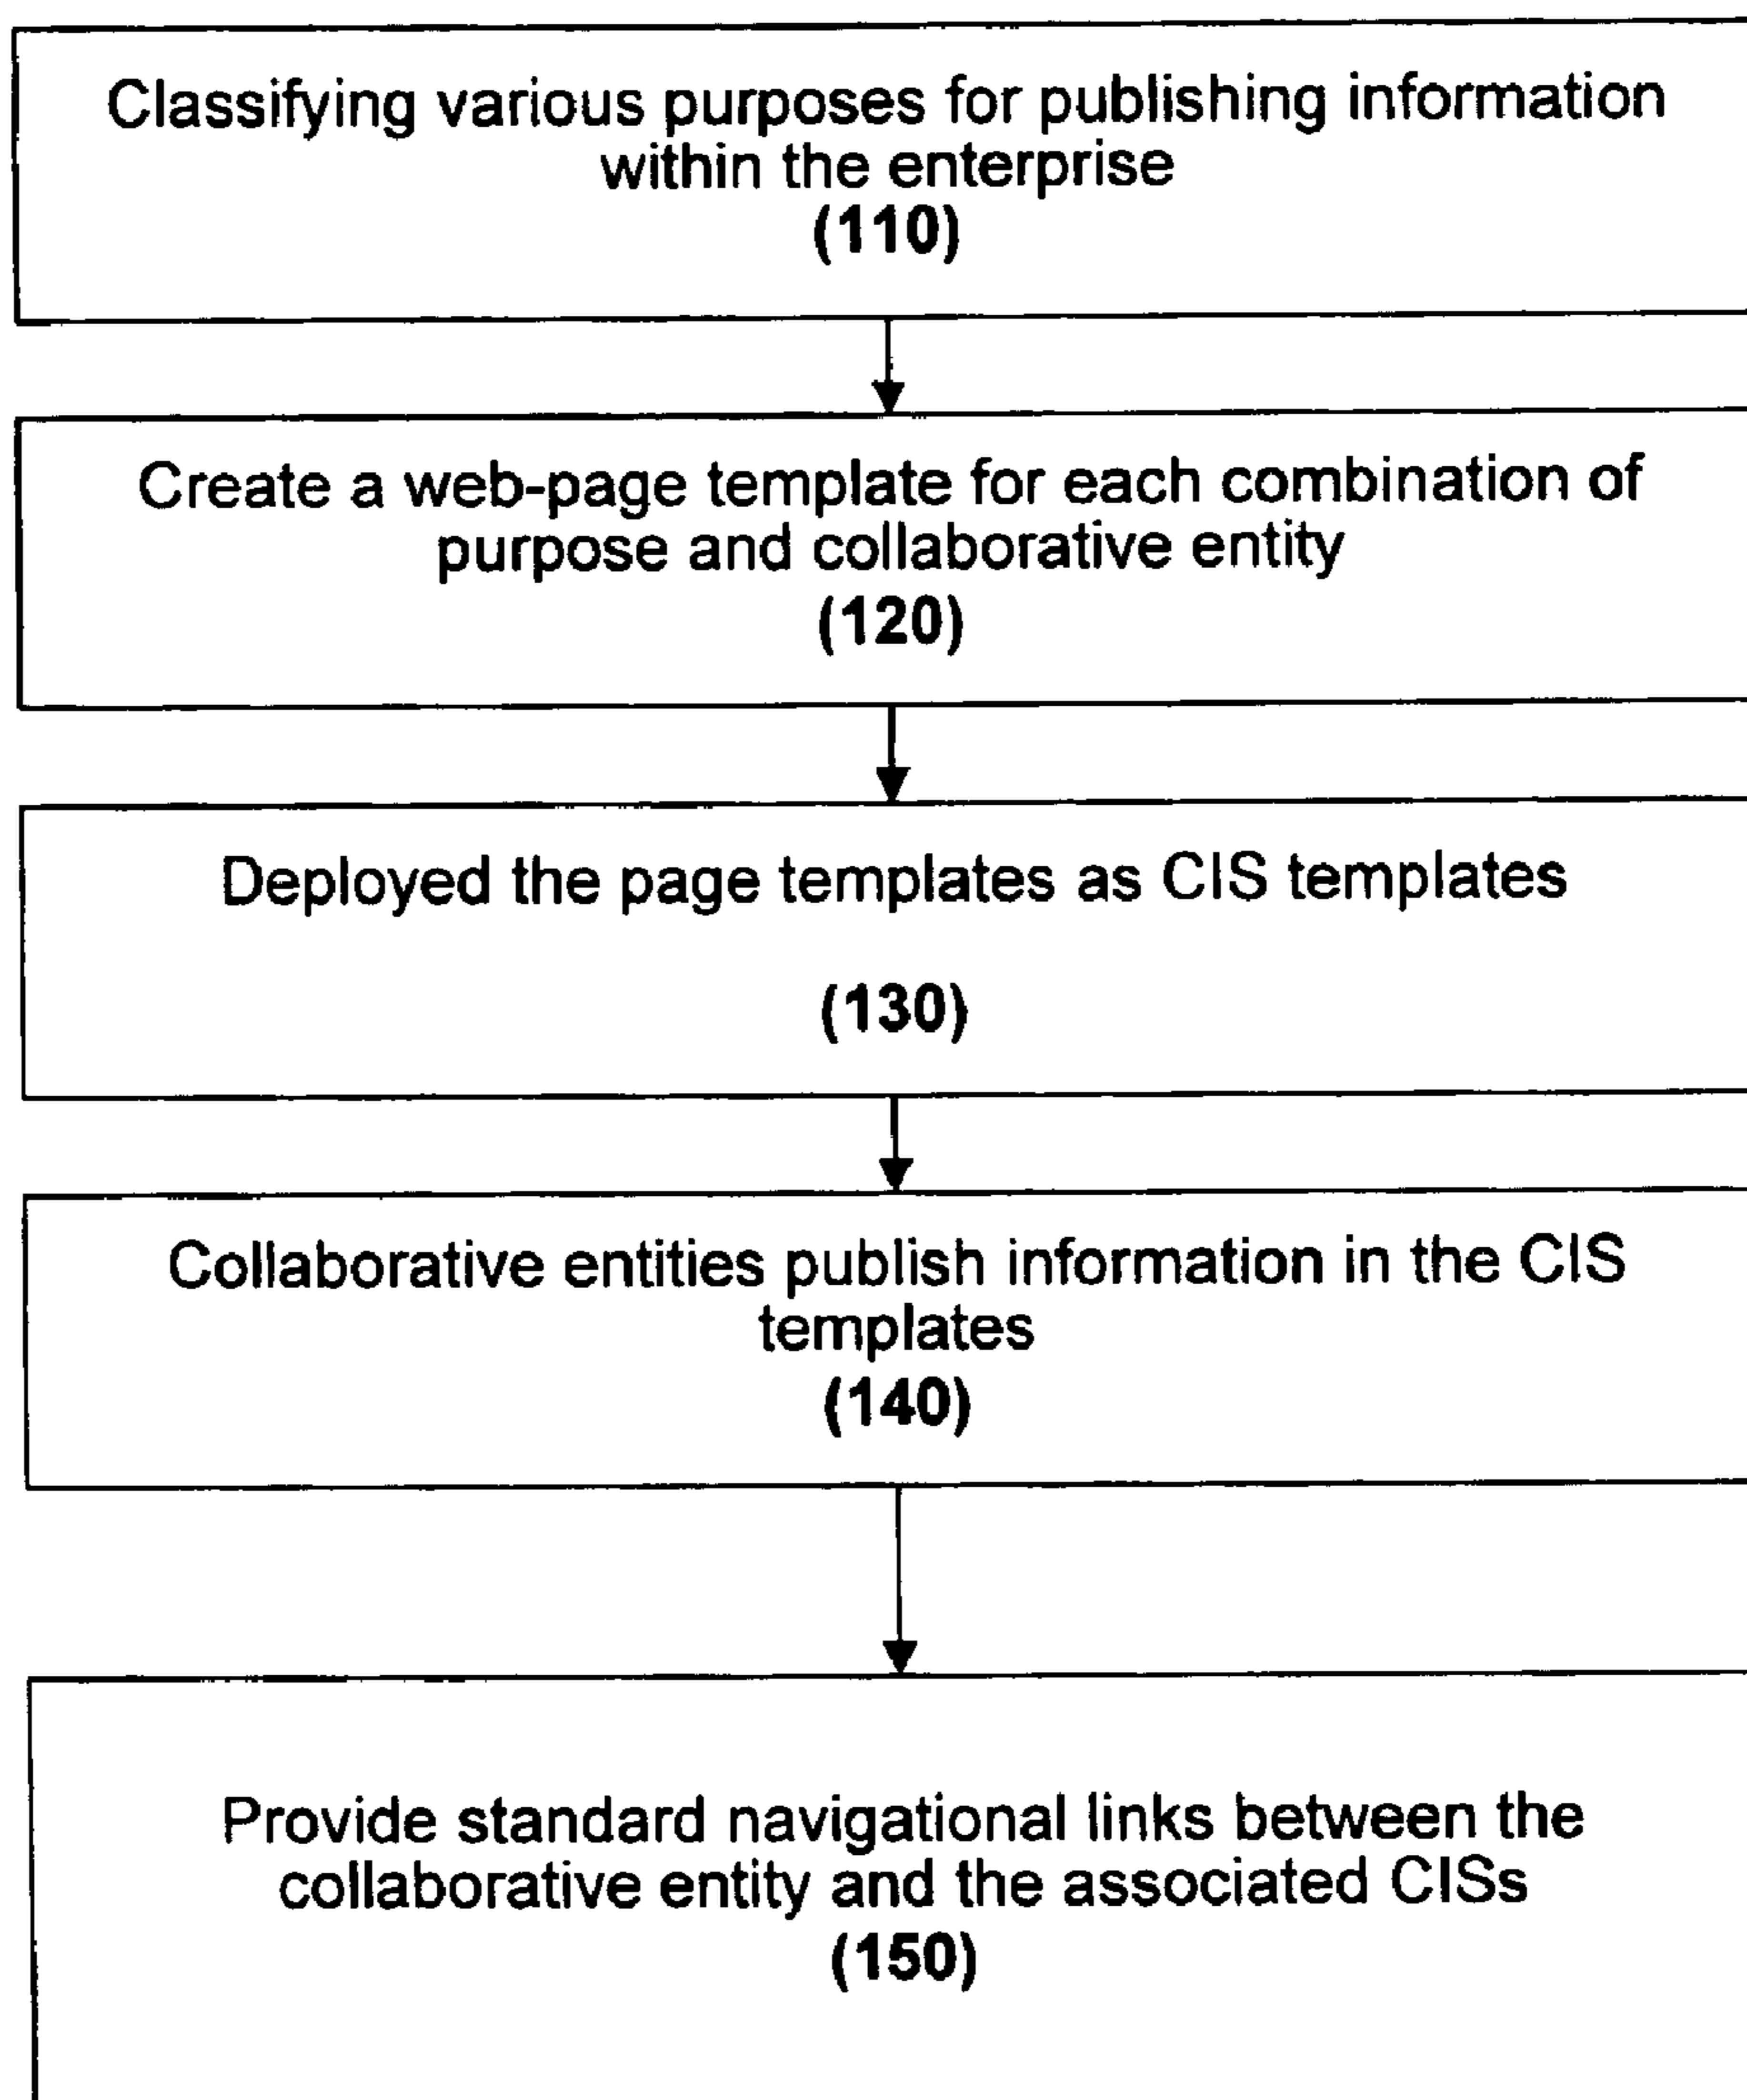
Classifying various purposes for publishing information within the enterprise
(110)

Create a web-page template for each combination of purpose and collaborative entity
(120)

Deployed the page templates as CIS templates

(130)

Collaborative entities publish information in the CIS templates
(140)

Provide standard navigational links between the collaborative entity and the associated CISs
(150)